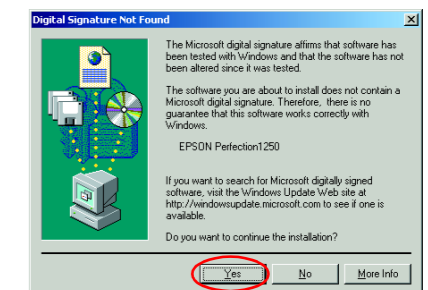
Digital Signature Not Found

The Microsoft digital signature affirms that software has been tested with Windows and that the software has not been altered since it was tested.

The software you are about to install does not contain a Microsoft digital signature. Therefore, there is no guarantee that this software works correctly with Windows.

EPSON Perfection1250

If you want to search for Microsoft digitally signed software, visit the Windows Update Web site at http://windowsupdate.microsoft.com to see if one is available.

Do you want to continue the installation?

Yes

No

More Info